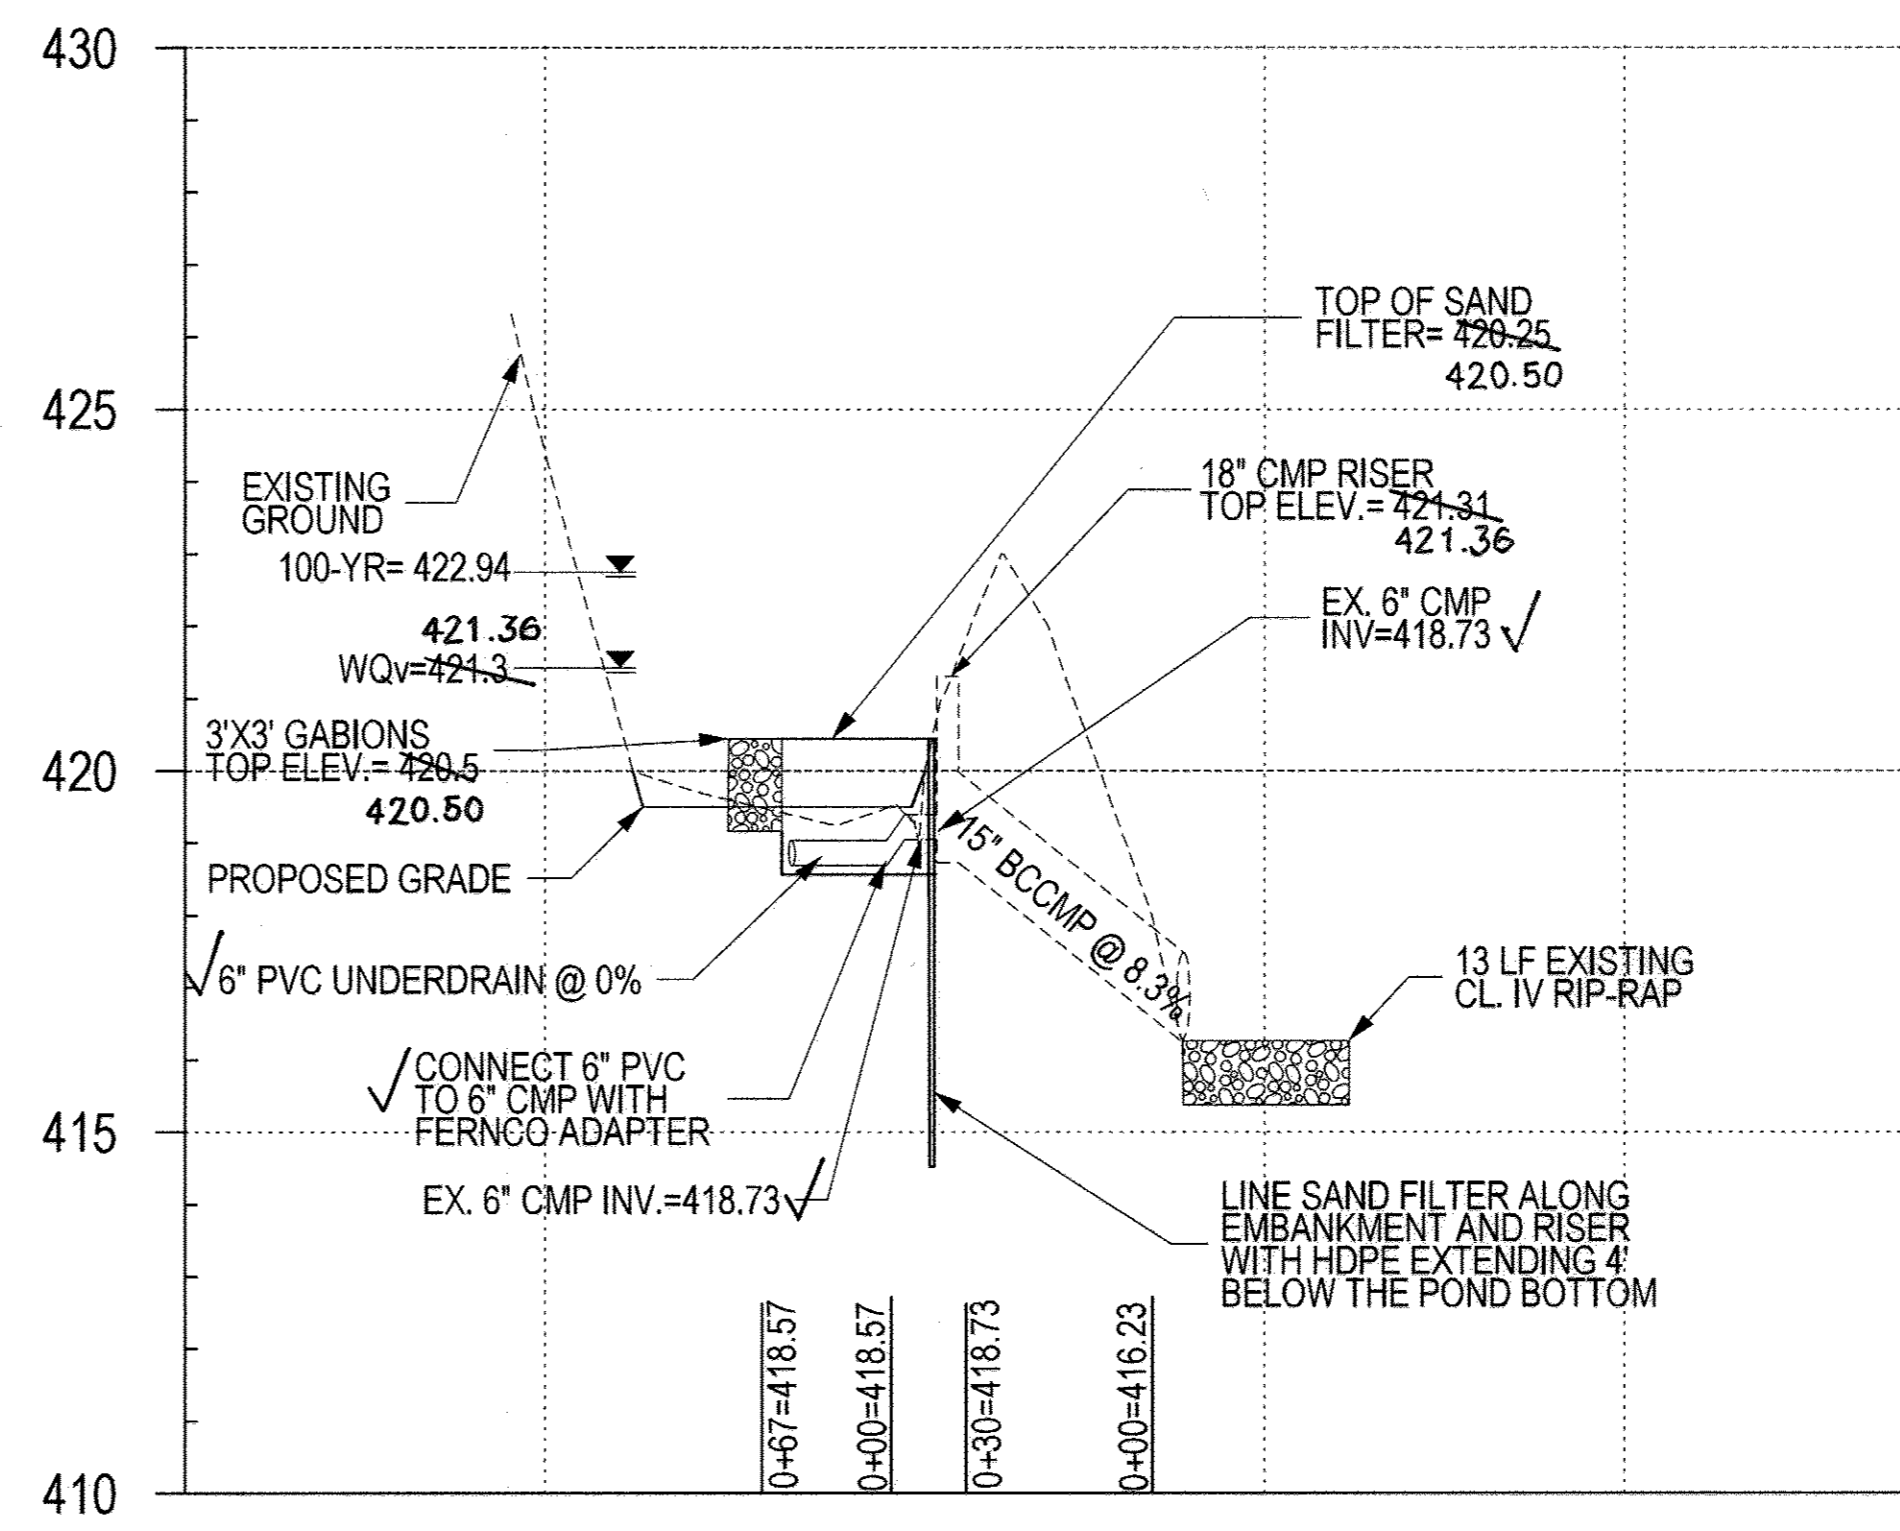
430

425

420

415

410

TOP OF SAND FILTER= 420.25
420.50

18" CMP RISER TOP ELEV.= 421.31
421.36

EX. 6" CMP INV=418.73 ✓

EXISTING GROUND

100-YR= 422.94

421.36
WQv=421.3

3'X3' GABIONS TOP ELEV.= 420.5
420.50

PROPOSED GRADE

15" BCCMP @ 8.3%

✓6" PVC UNDERDRAIN @ 0%

13 LF EXISTING CL. IV RIP-RAP

✓CONNECT 6" PVC TO 6" CMP WITH FERNCO ADAPTER

EX. 6" CMP INV.=418.73✓

LINE SAND FILTER ALONG EMBANKMENT AND RISER WITH HDPE EXTENDING 4' BELOW THE POND BOTTOM

0+67=418.57

0+00=418.57

0+30=418.73

0+00=416.23